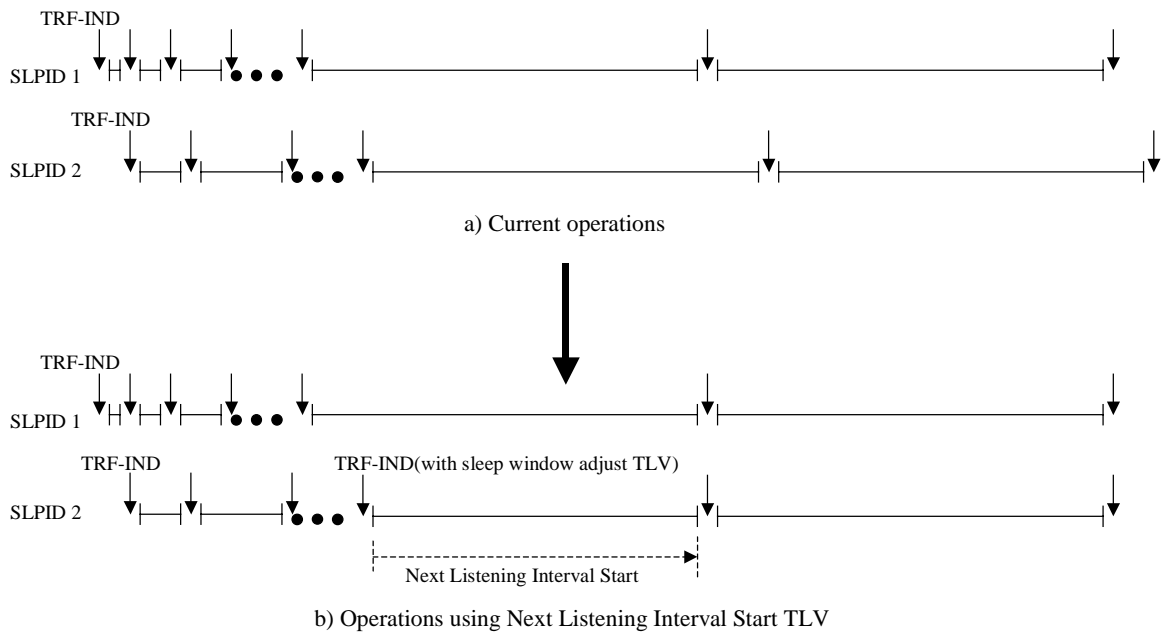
TRF-IND

SLPID 1

TRF-IND

SLPID 2

a) Current operations

TRF-IND

SLPID 1

TRF-IND

TRF-IND(with sleep window adjust TLV)

SLPID 2

Next Listening Interval Start

b) Operations using Next Listening Interval Start TLV